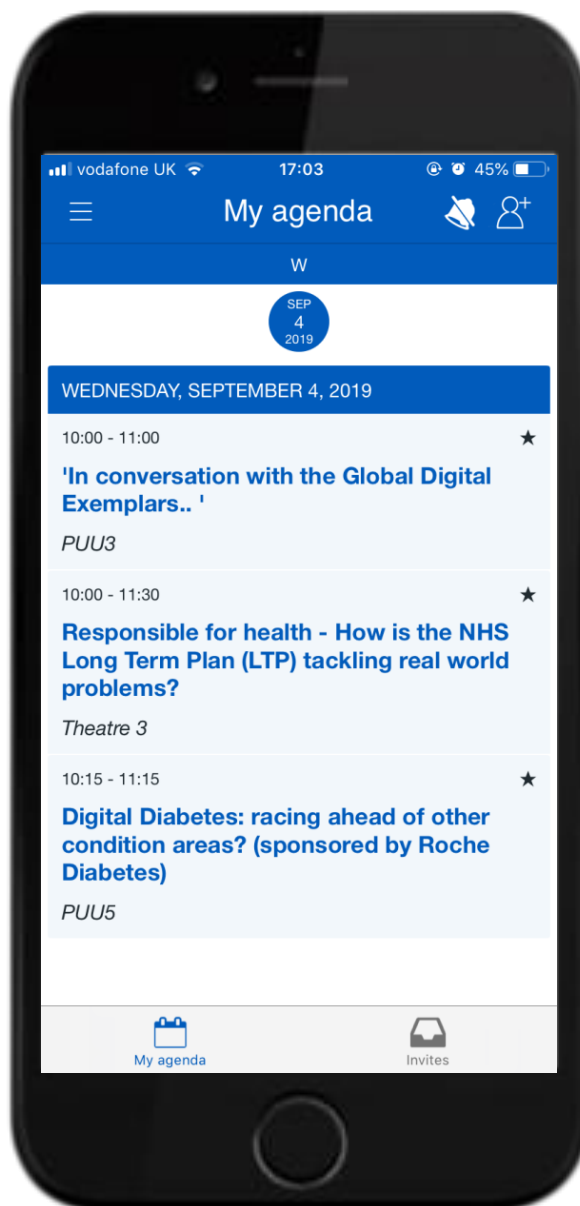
vodafone UK 17:03 45%

My agenda

W

SEP
4
2019

WEDNESDAY, SEPTEMBER 4, 2019

10:00 - 11:00 ★

'In conversation with the Global Digital Exemplars.. '

PUU3

10:00 - 11:30 ★

Responsible for health - How is the NHS Long Term Plan (LTP) tackling real world problems?

Theatre 3

10:15 - 11:15 ★

Digital Diabetes: racing ahead of other condition areas? (sponsored by Roche Diabetes)

PUU5

My agenda

Invites